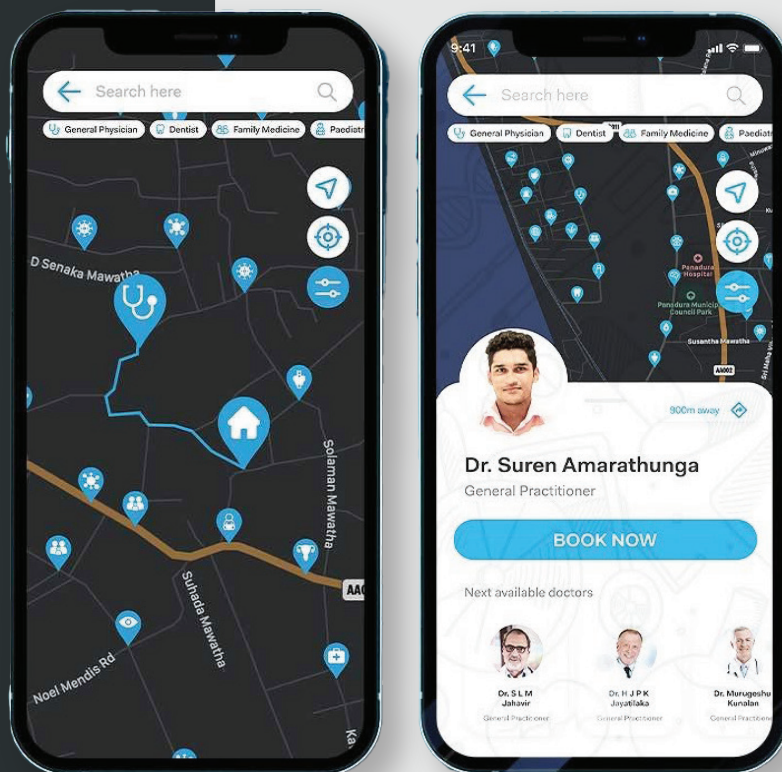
Search here

General Physician
Dentist
Family Medicine
Paediatr

D Senaka Mawatha
Solaman Mawatha
Suhada Mawatha
Noel Mendis Rd
AA
Ka

9:41

Search here

General Physician
Dentist
Family Medicine
Paediatr

Panadura Hospital
Panadura Municipal Council Park
Susantha Mawatha
A002
Sri Maha Vi

900m away

Dr. Suren Amarathunga
General Practitioner

BOOK NOW

Next available doctors

Dr. S L M Jahavir
General Practitioner

Dr. H J P K Jayatilaka
General Practitioner

Dr. Murugesha Kunalan
General Practitioner